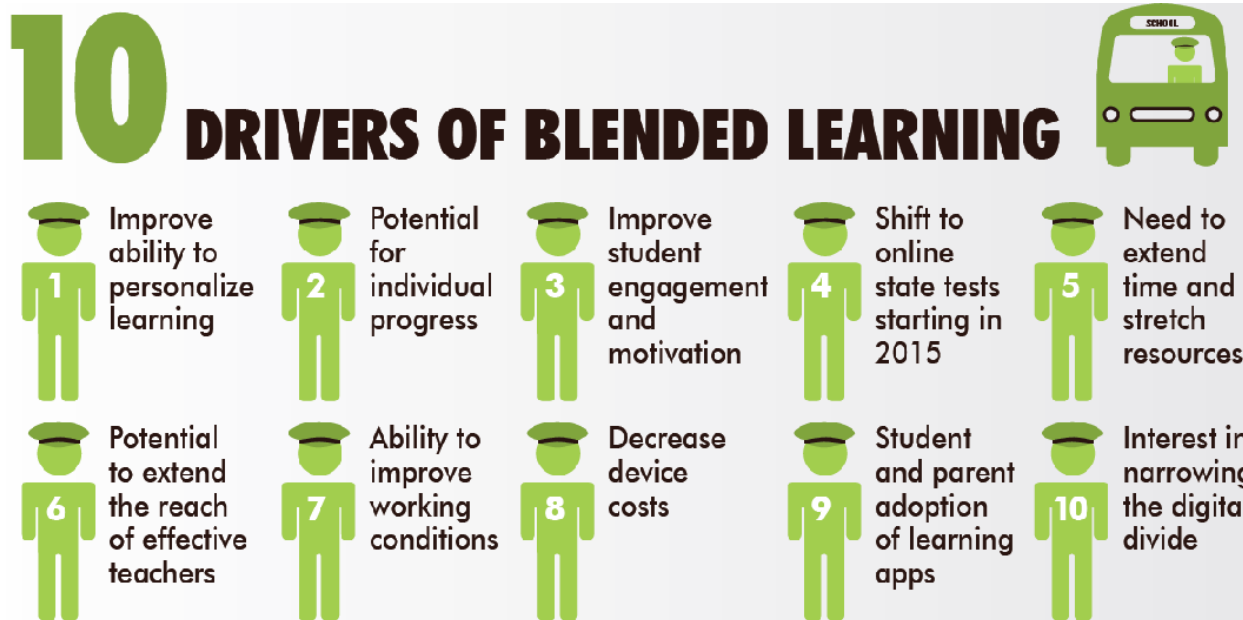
10 DRIVERS OF BLENDED LEARNING

SCHOOL

1 Improve ability to personalize learning

2 Potential for individual progress

3 Improve student engagement and motivation

4 Shift to online state tests starting in 2015

5 Need to extend time and stretch resources

6 Potential to extend the reach of effective teachers

7 Ability to improve working conditions

8 Decrease device costs

9 Student and parent adoption of learning apps

10 Interest in narrowing the digital divide